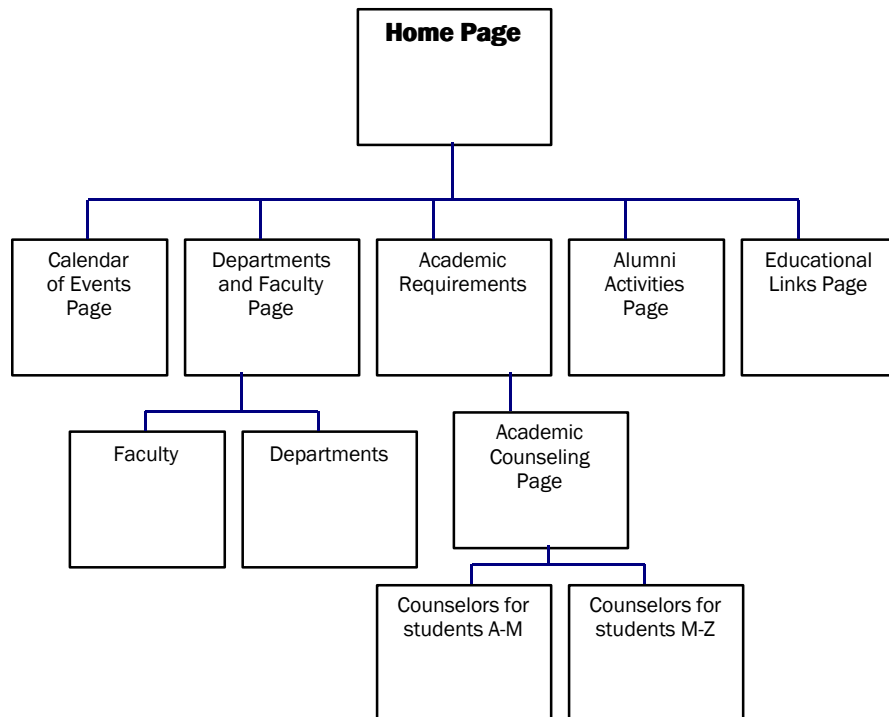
Home Page

Calendar of Events Page

Departments and Faculty Page

Academic Requirements

Alumni Activities Page

Educational Links Page

Faculty

Departments

Academic Counseling Page

Counselors for students A-M

Counselors for students M-Z